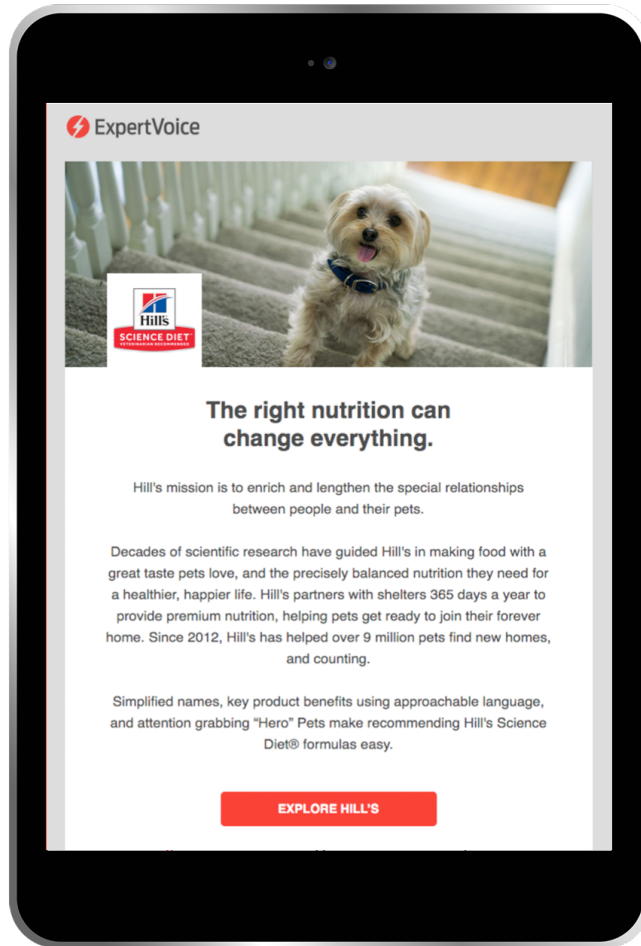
ExpertVoice

Hill's
SCIENCE DIET
VETERINARIAN RECOMMENDED

The right nutrition can change everything.

Hill's mission is to enrich and lengthen the special relationships between people and their pets.

Decades of scientific research have guided Hill's in making food with a great taste pets love, and the precisely balanced nutrition they need for a healthier, happier life. Hill's partners with shelters 365 days a year to provide premium nutrition, helping pets get ready to join their forever home. Since 2012, Hill's has helped over 9 million pets find new homes, and counting.

Simplified names, key product benefits using approachable language, and attention grabbing "Hero" Pets make recommending Hill's Science Diet® formulas easy.

EXPLORE HILL'S